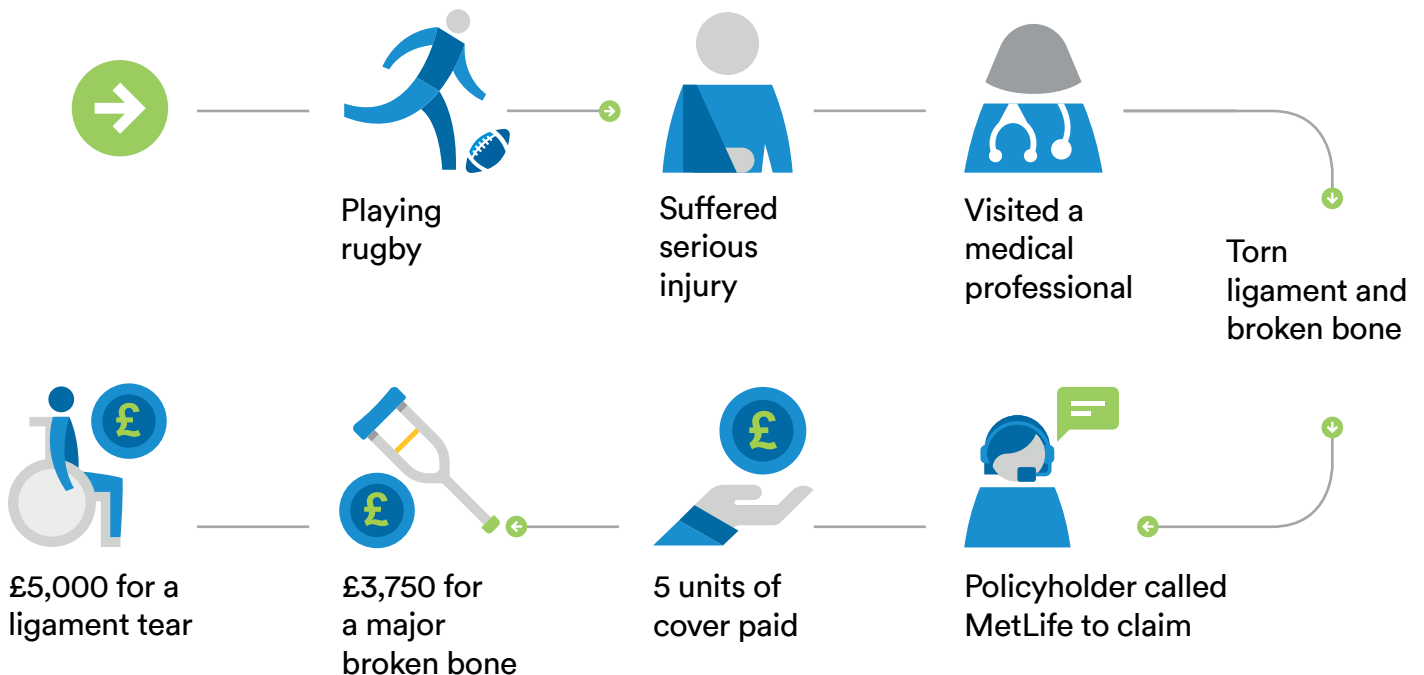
Playing rugby

Suffered serious injury

Visited a medical professional

Torn ligament and broken bone

Policyholder called MetLife to claim

5 units of cover paid

£3,750 for a major broken bone

£5,000 for a ligament tear